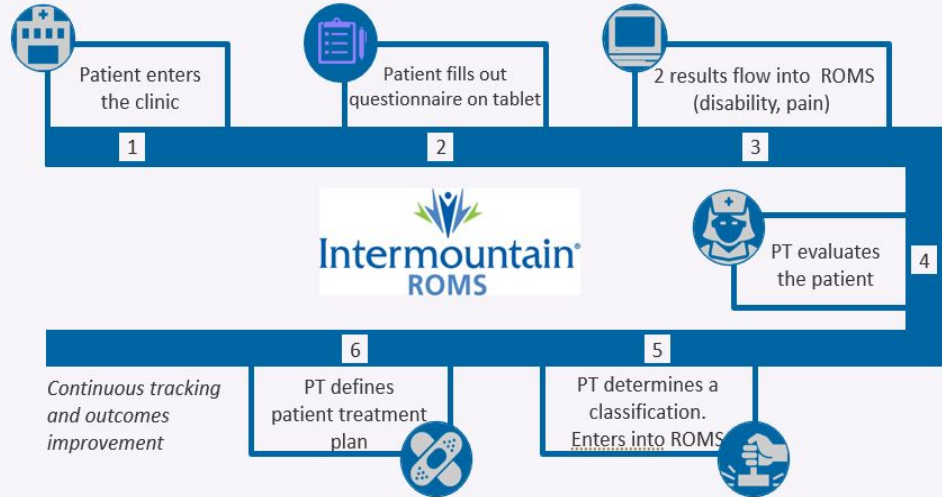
Patient enters the clinic

1

Patient fills out questionnaire on tablet

2

2 results flow into ROMS (disability, pain)

3

Intermountain®
ROMS

PT evaluates the patient

4

5

PT determines a classification. Enters into ROMS

6

PT defines patient treatment plan

Continuous tracking and outcomes improvement